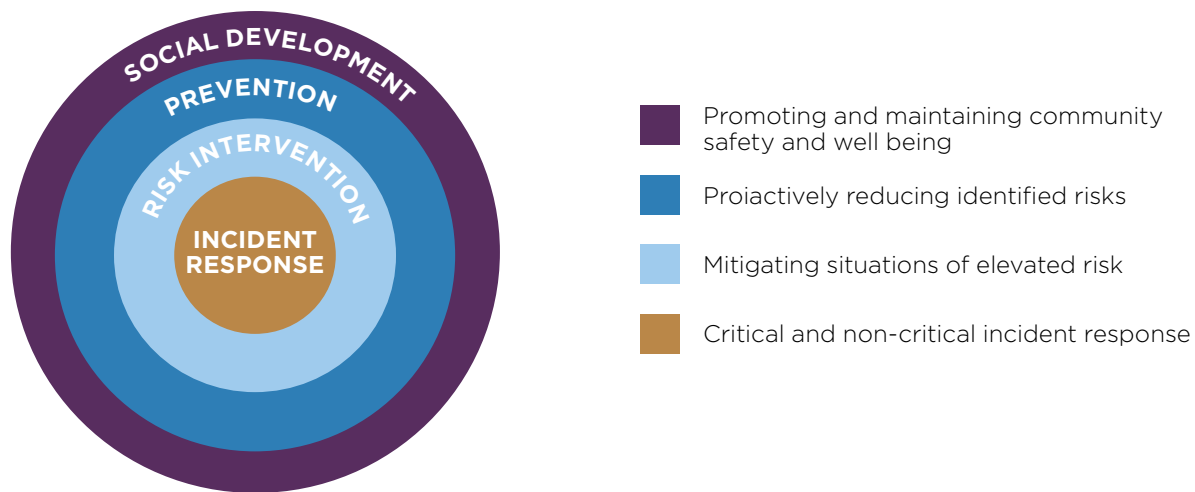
SOCIAL DEVELOPMENT

PREVENTION

RISK INTERVENTION

INCIDENT RESPONSE

Promoting and maintaining community safety and well being

Proiactively reducing identified risks

Mitigating situations of elevated risk

Critical and non-critical incident response